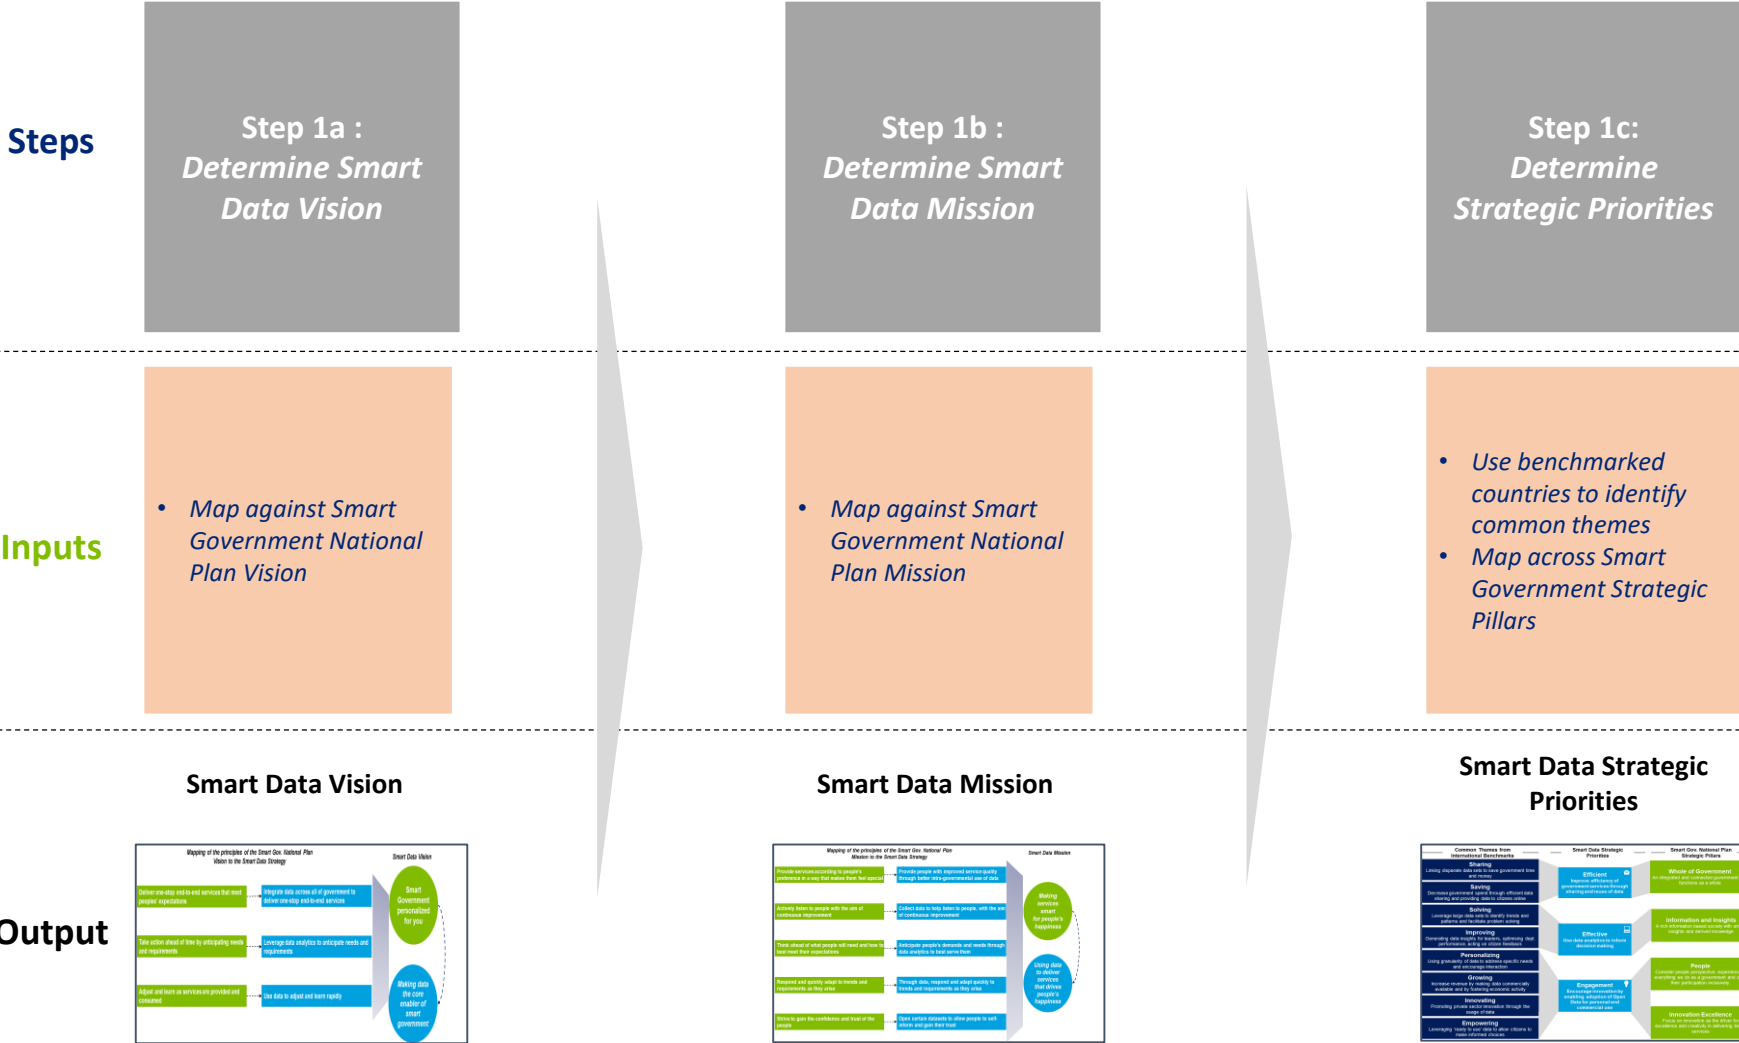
Steps

Step 1a :
Determine Smart Data Vision

Step 1b :
Determine Smart Data Mission

Step 1c:
Determine Strategic Priorities

Inputs

• Map against Smart Government National Plan Vision

• Map against Smart Government National Plan Mission

• Use benchmarked countries to identify common themes
• Map across Smart Government Strategic Pillars

Output

Smart Data Vision

Smart Data Mission

Smart Data Strategic Priorities

Mapping of the principles of the Smart Gov. National Plan Vision to the Smart Data Strategy

Smart Data Vision

Smart Government personalized for you

Making data the core enabler of smart government

Mapping of the principles of the Smart Gov. National Plan Mission to the Smart Data Strategy

Smart Data Mission

Making services smart for people's happiness

Using data to deliver services that drives people's happiness

Common Themes from International Benchmarks

Smart Data Strategic Priorities

Smart Gov. National Plan Strategic Pillars

Sharing

Saving

Solving

Improving

Personalizing

Growing

Innovating

Empowering

Efficient

Effective

Engagement

Whole of Government

Information and Insights

People

Innovation Excellence